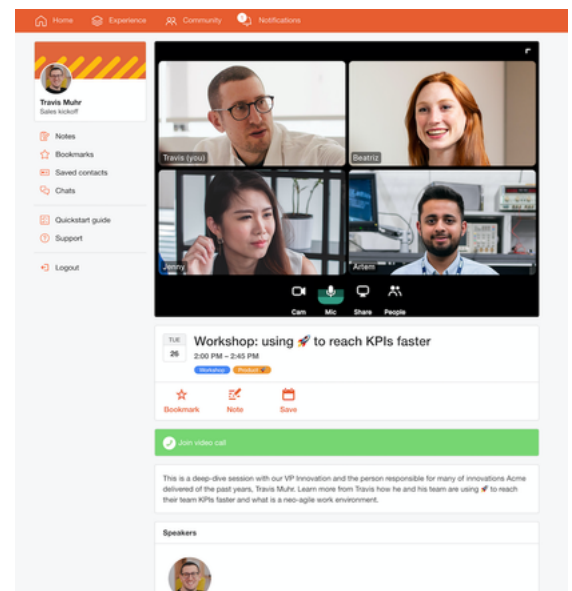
Home Experience Community 1 Notifications

Travis Muhr
Sales kickoff

Notes
Bookmarks
Saved contacts
Chats

Quickstart guide
Support

Logout

Travis (you)
Beatriz
Jenny
Artem

Cam Mic Share People

TUE
26

Workshop: using 🚀 to reach KPIs faster
2:00 PM – 2:45 PM
Workshop Product 🚀

Bookmark Note Save

Join video call

This is a deep-dive session with our VP Innovation and the person responsible for many of innovations Acme delivered of the past years, Travis Muhr. Learn more from Travis how he and his team are using 🚀 to reach their team KPIs faster and what is a neo-agile work environment.

Speakers